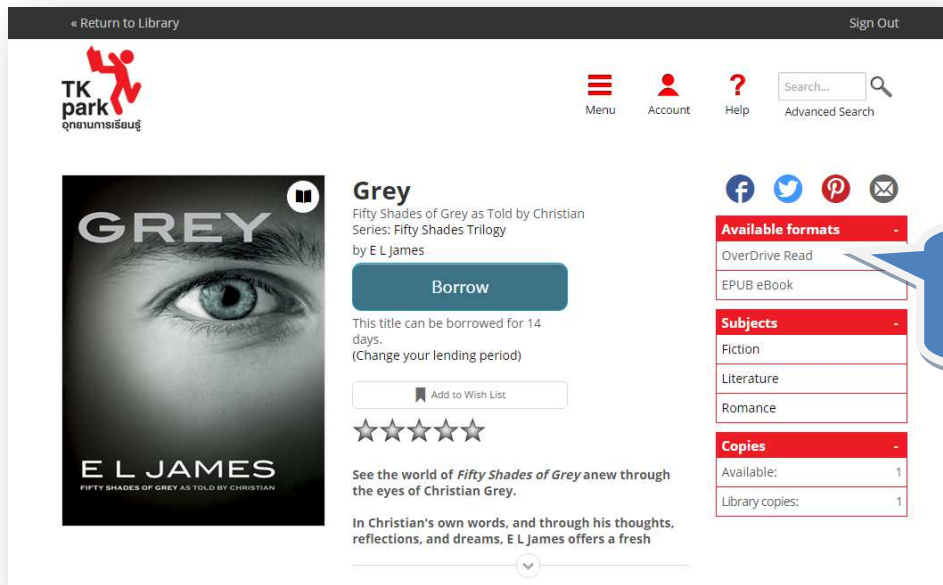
« Return to Library

Sign Out

TK park
อุทยานการเรียนรู้

Menu

Account

Help

Search...

Advanced Search

GREY

E L JAMES

FIFTY SHADES OF GREY AS TOLD BY CHRISTIAN

Grey
Fifty Shades of Grey as Told by Christian
Series: Fifty Shades Trilogy
by E L James

Borrow

This title can be borrowed for 14 days.
(Change your lending period)

Add to Wish List

See the world of *Fifty Shades of Grey* anew through the eyes of Christian Grey.

In Christian's own words, and through his thoughts, reflections, and dreams, E L James offers a fresh

Available formats -

OverDrive Read

EPUB eBook

Subjects -

Fiction

Literature

Romance

Copies -

Available: 1

Library copies: 1